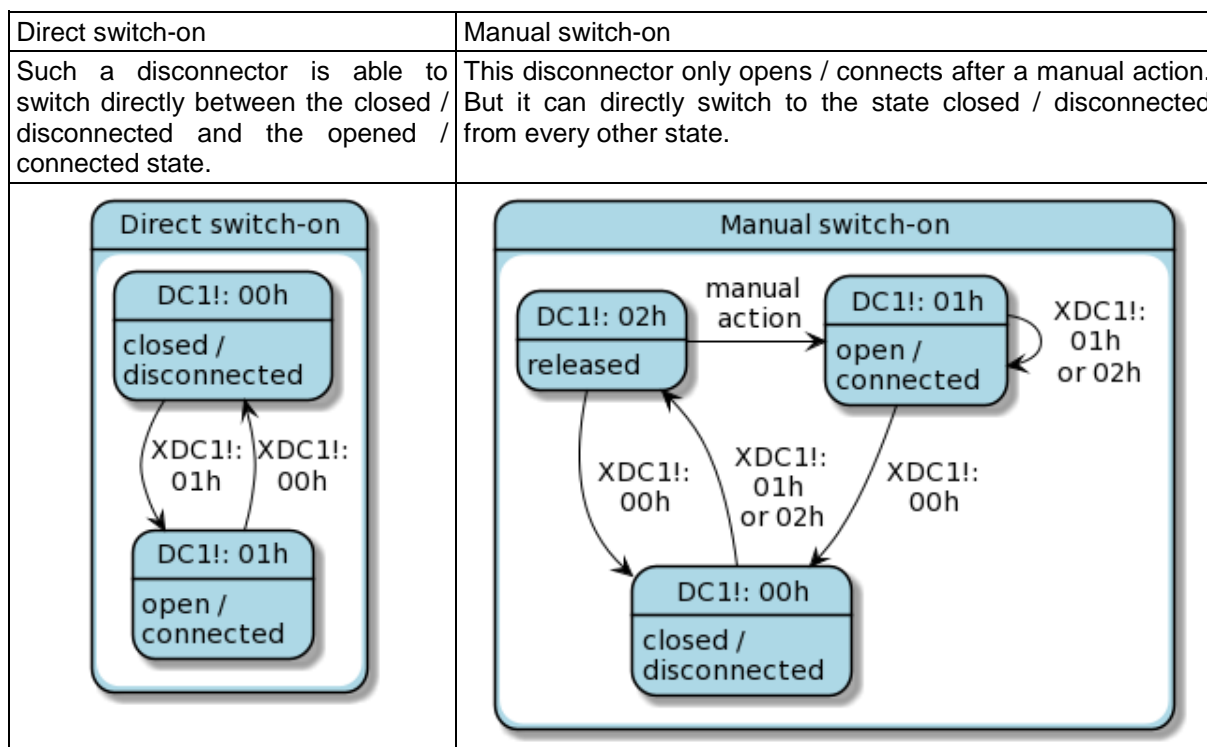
| Direct switch-on | Manual switch-on |
|---|---|
| Such a disconnector is able to switch directly between the closed / disconnected and the opened / connected state. | This disconnector only opens / connects after a manual action. But it can directly switch to the state closed / disconnected from every other state. |
| Direct switch-on<br>DC1!: 00h<br>closed / disconnected<br>XDC1!: 01h<br>XDC1!: 00h<br>DC1!: 01h<br>open / connected | Manual switch-on<br>DC1!: 02h<br>released<br>manual action<br>DC1!: 01h<br>open / connected<br>XDC1!: 01h or 02h<br>XDC1!: 00h<br>XDC1!: 01h or 02h<br>XDC1!: 00h<br>DC1!: 00h<br>closed / disconnected |